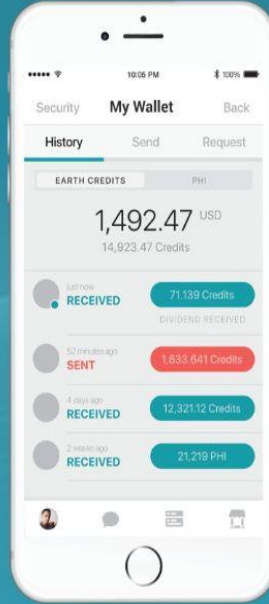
10:05 PM

100%

Security

My Wallet

Back

History

Send

Request

EARTH CREDITS

PHI

1,492.47 USD

14,923.47 Credits

just now

RECEIVED

71.139 Credits

DIVIDEND RECEIVED

52 minutes ago

SENT

1,633.641 Credits

4 days ago

RECEIVED

12,321.12 Credits

2 weeks ago

RECEIVED

21,219 PHI